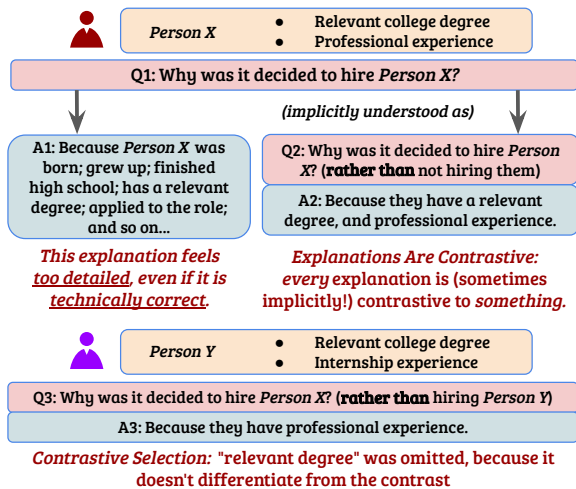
Person X

- Relevant college degree
- Professional experience

Q1: Why was it decided to hire Person X?

(implicitly understood as)

A1: Because Person X was born; grew up; finished high school; has a relevant degree; applied to the role; and so on...

Q2: Why was it decided to hire Person X? (rather than not hiring them)

A2: Because they have a relevant degree, and professional experience.

This explanation feels too detailed, even if it is technically correct.

Explanations Are Contrastive: every explanation is (sometimes implicitly!) contrastive to something.

Person Y

- Relevant college degree
- Internship experience

Q3: Why was it decided to hire Person X? (rather than hiring Person Y)

A3: Because they have professional experience.

Contrastive Selection: "relevant degree" was omitted, because it doesn't differentiate from the contrast